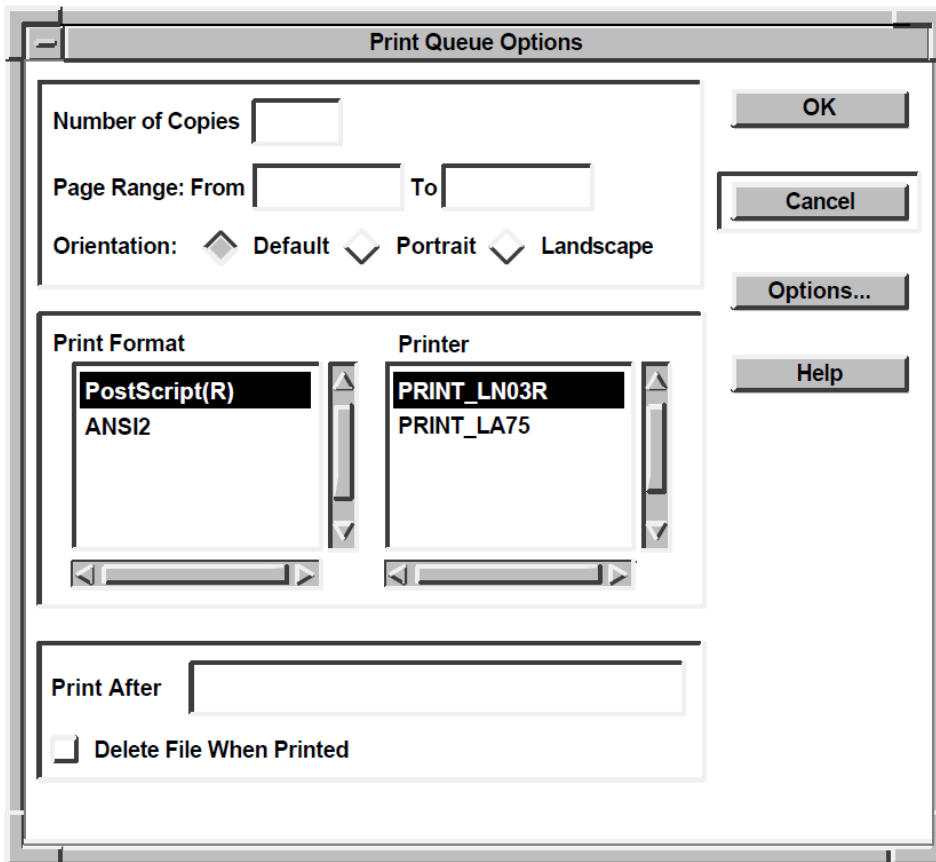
Print Queue Options

Number of Copies

Page Range: From To

Orientation: Default Portrait Landscape

OK

Cancel

Options...

Help

Print Format

PostScript(R)
ANSI2

Printer

PRINT_LN03R
PRINT_LA75

Print After

Delete File When Printed